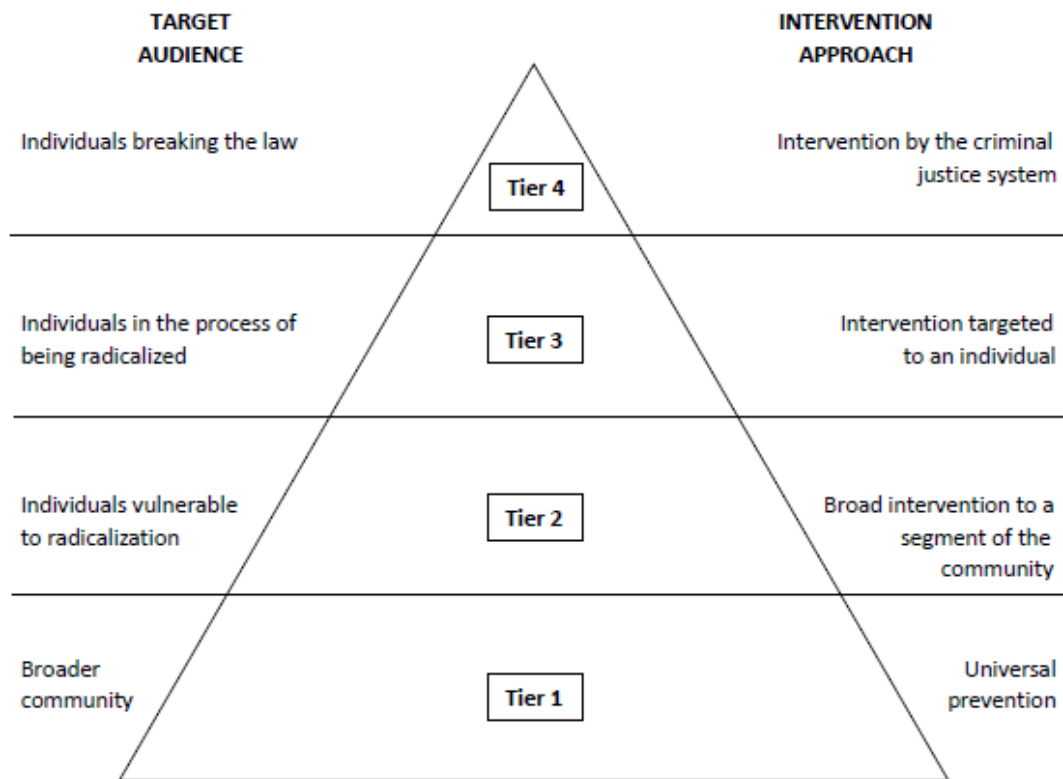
TARGET AUDIENCE

INTERVENTION APPROACH

Individuals breaking the law

Tier 4

Intervention by the criminal justice system

Individuals in the process of being radicalized

Tier 3

Intervention targeted to an individual

Individuals vulnerable to radicalization

Tier 2

Broad intervention to a segment of the community

Broader community

Tier 1

Universal prevention